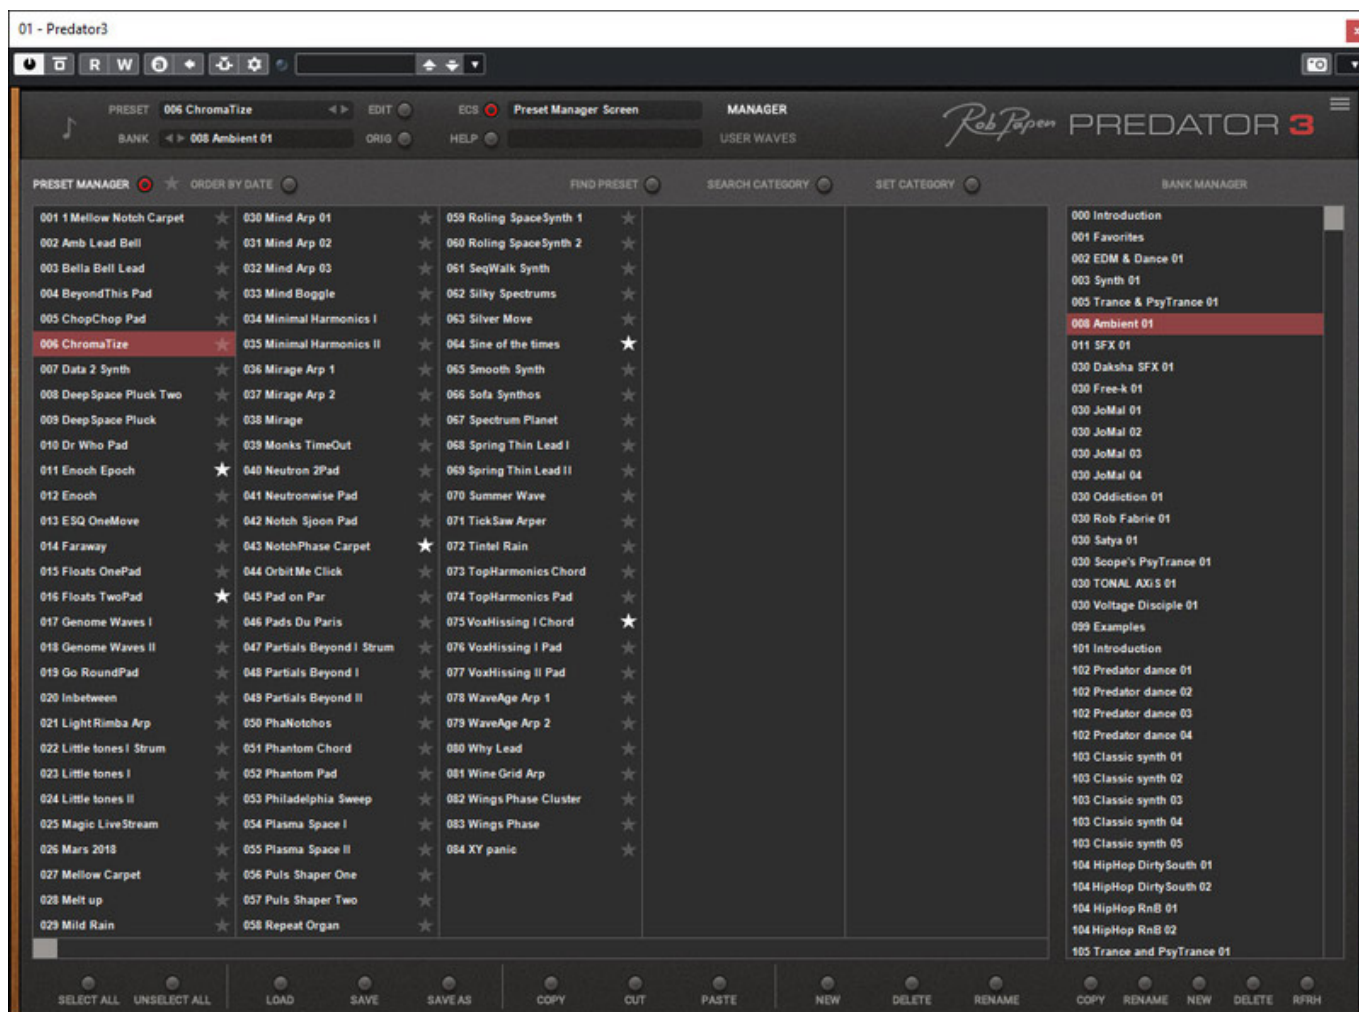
01 - Predator3

R W

PRESET 006 ChromaTize EDIT ECS Preset Manager Screen MANAGER
BANK 008 Ambient 01 ORIG HELP USER WAVES

Rob Papen PREDATOR 3

PRESET MANAGER ORDER BY DATE FIND PRESET SEARCH CATEGORY SET CATEGORY BANK MANAGER

001 1 Mellow Notch Carpet
002 Amb Lead Bell
003 Bella Bell Lead
004 BeyondThis Pad
005 ChopChop Pad
006 ChromaTize
007 Data 2 Synth
008 Deep Space Pluck Two
009 Deep Space Pluck
010 Dr Who Pad
011 Enoch Epoch
012 Enoch
013 ESQ OneMove
014 Faraway
015 Floats OnePad
016 Floats TwoPad
017 Genome Waves I
018 Genome Waves II
019 Go RoundPad
020 Inbetween
021 Light Rimba Arp
022 Little tones I Strum
023 Little tones I
024 Little tones II
025 Magic LiveStream
026 Mars 2018
027 Mellow Carpet
028 Melt up
029 Mild Rain

030 Mind Arp 01
031 Mind Arp 02
032 Mind Arp 03
033 Mind Boggle
034 Minimal Harmonics I
035 Minimal Harmonics II
036 Mirage Arp 1
037 Mirage Arp 2
038 Mirage
039 Monks TimeOut
040 Neutron 2Pad
041 Neutronwise Pad
042 Notch Sjoon Pad
043 NotchPhase Carpet
044 Orbit Me Click
045 Pad on Par
046 Pads Du Paris
047 Partials Beyond I Strum
048 Partials Beyond I
049 Partials Beyond II
050 PhaNotchos
051 Phantom Chord
052 Phantom Pad
053 Philadelphia Sweep
054 Plasma Space I
055 Plasma Space II
056 Puls Shaper One
057 Puls Shaper Two
058 Repeat Organ

059 Roling SpaceSynth 1
060 Roling SpaceSynth 2
061 SeqWalk Synth
062 Silky Spectrums
063 Silver Move
064 Sine of the times
065 Smooth Synth
066 Sofa Synthos
067 Spectrum Planet
068 Spring Thin Lead I
069 Spring Thin Lead II
070 Summer Wave
071 TickSaw Arper
072 Tintel Rain
073 TopHarmonics Chord
074 TopHarmonics Pad
075 VoxHissing I Chord
076 VoxHissing I Pad
077 VoxHissing II Pad
078 WaveAge Arp 1
079 WaveAge Arp 2
080 Why Lead
081 Wine Grid Arp
082 Wings Phase Cluster
083 Wings Phase
084 XY panic

000 Introduction
001 Favorites
002 EDM & Dance 01
003 Synth 01
005 Trance & PsyTrance 01
008 Ambient 01
011 SFX 01
030 Daksha SFX 01
030 Free-k 01
030 JoMal 01
030 JoMal 02
030 JoMal 03
030 JoMal 04
030 Oddiction 01
030 Rob Fabrie 01
030 Satya 01
030 Scope's PsyTrance 01
030 TONAL AXiS 01
030 Voltage Disciple 01
099 Examples
101 Introduction
102 Predator dance 01
102 Predator dance 02
102 Predator dance 03
102 Predator dance 04
103 Classic synth 01
103 Classic synth 02
103 Classic synth 03
103 Classic synth 04
103 Classic synth 05
104 HipHop DirtySouth 01
104 HipHop DirtySouth 02
104 HipHop RnB 01
104 HipHop RnB 02
105 Trance and PsyTrance 01

SELECT ALL UNSELECT ALL LOAD SAVE SAVE AS COPY CUT PASTE NEW DELETE RENAME COPY RENAME NEW DELETE RFRH